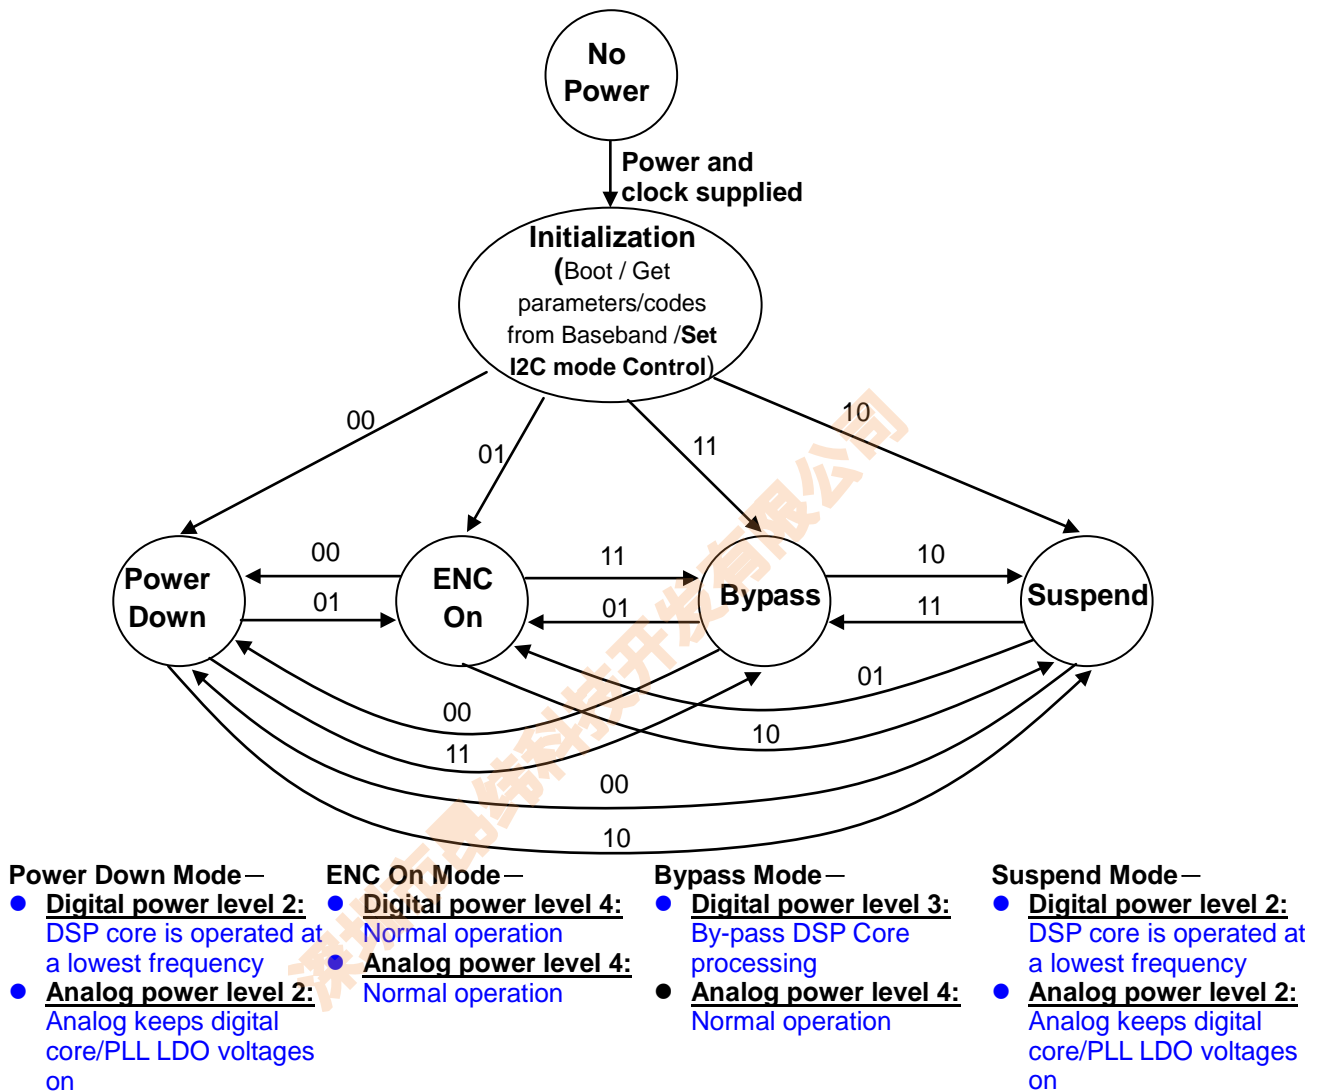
No Power

Power and clock supplied

Initialization (Boot / Get parameters/codes from Baseband /Set I2C mode Control)

00

01

11

10

Power Down

ENC On

Bypass

Suspend

00

01

11

01

10

11

01

00

10

11

00

10

Power Down Mode—
Digital power level 2: DSP core is operated at a lowest frequency
Analog power level 2: Analog keeps digital core/PLL LDO voltages on

ENC On Mode—
Digital power level 4: Normal operation
Analog power level 4: Normal operation

Bypass Mode—
Digital power level 3: By-pass DSP Core processing
Analog power level 4: Normal operation

Suspend Mode—
Digital power level 2: DSP core is operated at a lowest frequency
Analog power level 2: Analog keeps digital core/PLL LDO voltages on

深圳市昌锋科技开发有限公司